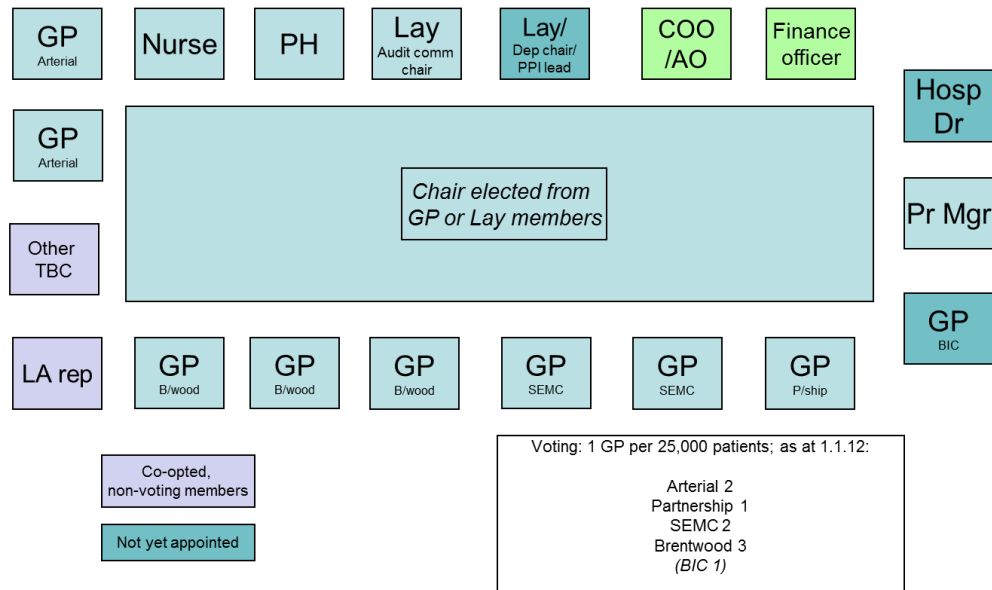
GP
Arterial

Nurse

PH

Lay
Audit comm chair

Lay/
Dep chair/ PPI lead

COO /AO

Finance officer

Hosp Dr

GP
Arterial

Chair elected from GP or Lay members

Pr Mgr

Other TBC

GP
BIC

LA rep

GP
B/wood

GP
B/wood

GP
B/wood

GP
SEMC

GP
SEMC

GP
P/ship

Co-opted, non-voting members

Not yet appointed

Voting: 1 GP per 25,000 patients; as at 1.1.12:

Arterial 2
Partnership 1
SEMC 2
Brentwood 3
(BIC 1)